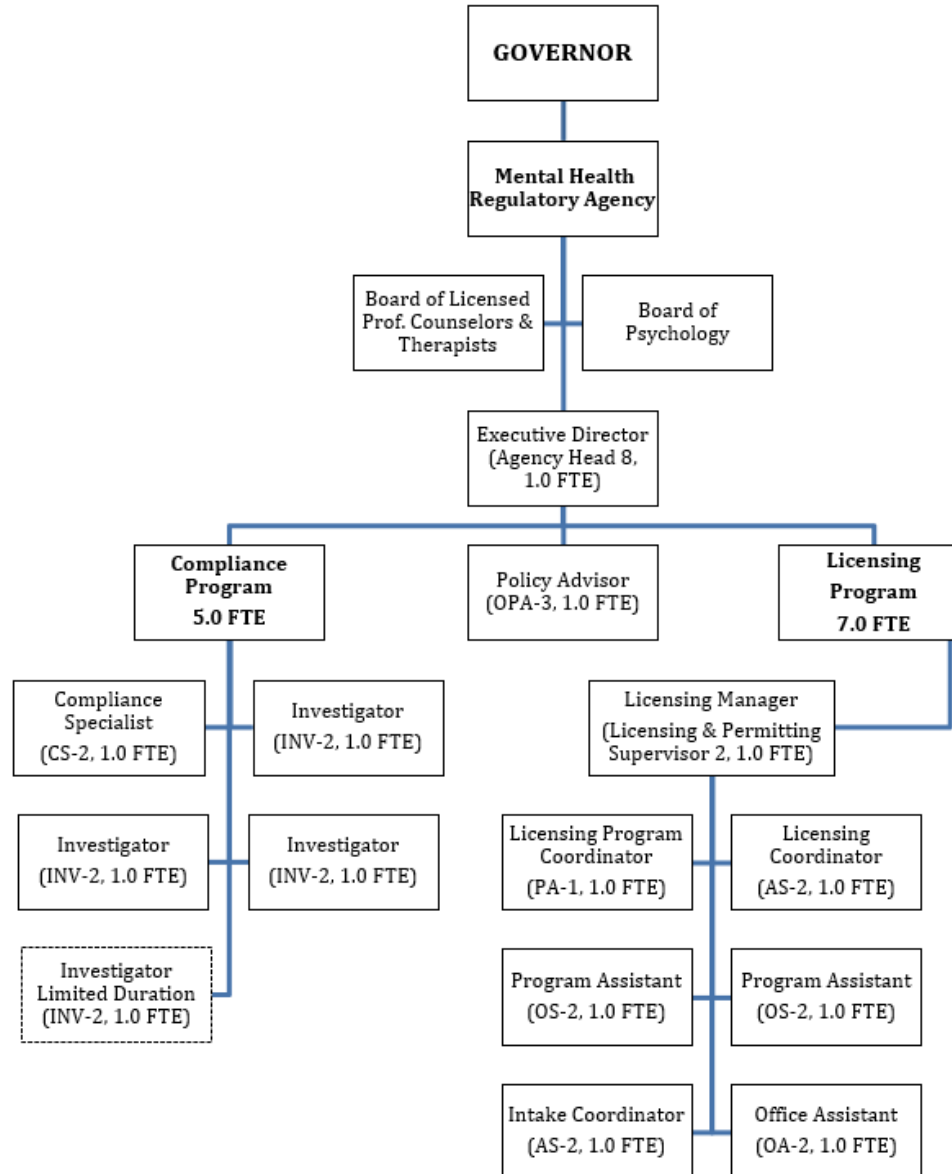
GOVERNOR

Mental Health Regulatory Agency

Board of Licensed Prof. Counselors & Therapists

Board of Psychology

Executive Director (Agency Head 8, 1.0 FTE)

Compliance Program 5.0 FTE

Policy Advisor (OPA-3, 1.0 FTE)

Licensing Program 7.0 FTE

Compliance Specialist (CS-2, 1.0 FTE)

Investigator (INV-2, 1.0 FTE)

Investigator (INV-2, 1.0 FTE)

Investigator (INV-2, 1.0 FTE)

Investigator Limited Duration (INV-2, 1.0 FTE)

Licensing Manager (Licensing & Permitting Supervisor 2, 1.0 FTE)

Licensing Program Coordinator (PA-1, 1.0 FTE)

Licensing Coordinator (AS-2, 1.0 FTE)

Program Assistant (OS-2, 1.0 FTE)

Program Assistant (OS-2, 1.0 FTE)

Intake Coordinator (AS-2, 1.0 FTE)

Office Assistant (OA-2, 1.0 FTE)